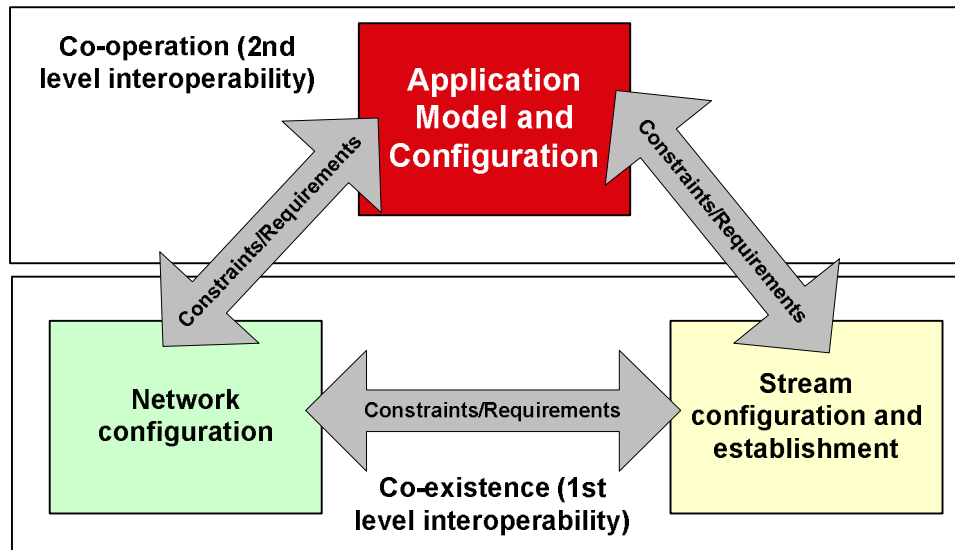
Co-operation (2nd level interoperability)

Application Model and Configuration

Constraints/Requirements

Constraints/Requirements

Network configuration

Constraints/Requirements

Stream configuration and establishment

Co-existence (1st level interoperability)